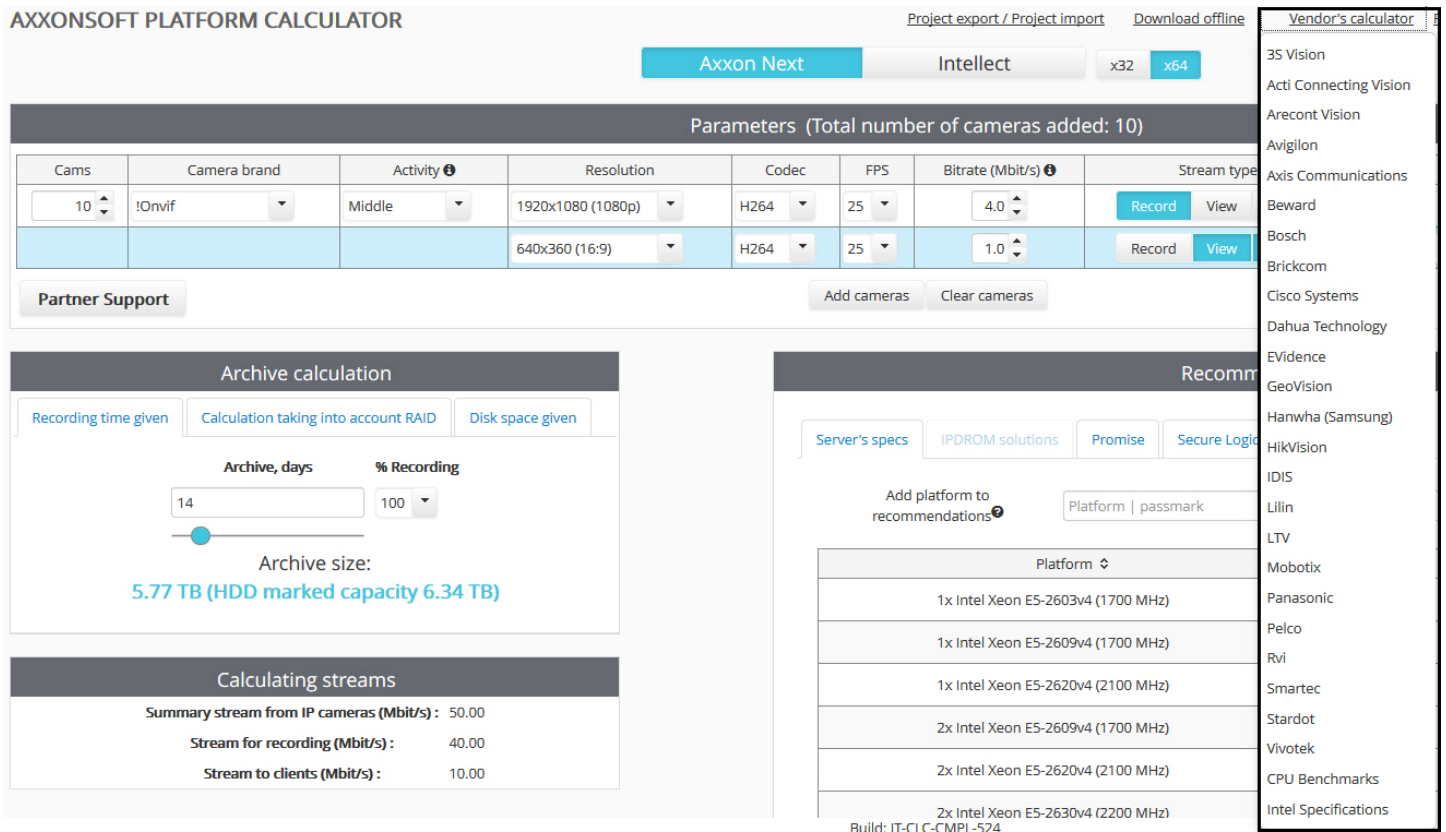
AXXONSOFT PLATFORM CALCULATOR

Project export / Project import
Download offline
Vendor's calculator

Axxon Next
Intellect
x32
x64

Parameters (Total number of cameras added: 10)

| Cams | Camera brand | Activity | Resolution | Codec | FPS | Bitrate (Mbit/s) | Stream type |
|---|---|---|---|---|---|---|---|
| 10 | !Onvif | Middle | 1920x1080 (1080p) | H264 | 25 | 4.0 | Record View |
| | | | 640x360 (16:9) | H264 | 25 | 1.0 | Record View |

Partner Support
Add cameras
Clear cameras

Archive calculation
Recording time given
Calculation taking into account RAID
Disk space given
Archive, days
% Recording
14
100
Archive size:
5.77 TB (HDD marked capacity 6.34 TB)

Calculating streams
Summary stream from IP cameras (Mbit/s) : 50.00
Stream for recording (Mbit/s) : 40.00
Stream to clients (Mbit/s) : 10.00

Recomm
Server's specs
IPDROM solutions
Promise
Secure Logic
Add platform to recommendations
Platform | passmark

| Platform |
|---|
| 1x Intel Xeon E5-2603v4 (1700 MHz) |
| 1x Intel Xeon E5-2609v4 (1700 MHz) |
| 1x Intel Xeon E5-2620v4 (2100 MHz) |
| 2x Intel Xeon E5-2609v4 (1700 MHz) |
| 2x Intel Xeon E5-2620v4 (2100 MHz) |
| 2x Intel Xeon E5-2630v4 (2200 MHz) |

Build: IT-CLC-CMPL-524

3S Vision
Acti Connecting Vision
Arecont Vision
Avigilon
Axis Communications
Beward
Bosch
Brickcom
Cisco Systems
Dahua Technology
EVidence
GeoVision
Hanwha (Samsung)
HikVision
IDIS
Lilin
LTV
Mobotix
Panasonic
Pelco
Rvi
Smartec
Stardot
Vivotek
CPU Benchmarks
Intel Specifications